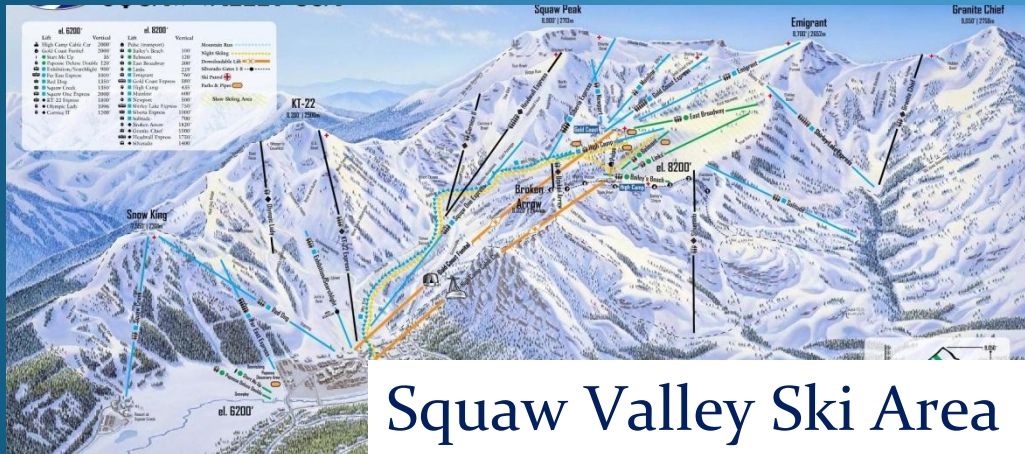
el. 6200'

el. 8200'

Lift Vertical

High Camp Cable Car 2000'
Gold Coast Funitel 2000'
Papoose Deluxe Double
Far East Express
Red Dog
Squaw Creek
Squaw One Express
KT-22 Express
Olympic Lady
Cornice II

Pulse
Bailey's Beach
Belmont
East Broadway
Links
Emigrant
Gold Coast Express
High Camp
Headwall
Newport
Shirley Lake Express
Siberia Express
Solitude
Broken Arrow
Granite Chief
Headwall Express
Silverado

Mountain Run
Night Skiing
Ski Patrol
Parks & Pipes
Slow Skiing Area

Squaw Peak
8,900' | 2713m

Emigrant
8,700' | 2652m

Granite Chief
9,050' | 2758m

KT-22
8,200' | 2500m

Snow King

Broken Arrow

el. 8200'

Gold Coast

High Camp

Bailey's Beach

East Broadway

Red Dog

el. 6200'

Squaw Valley Ski Area